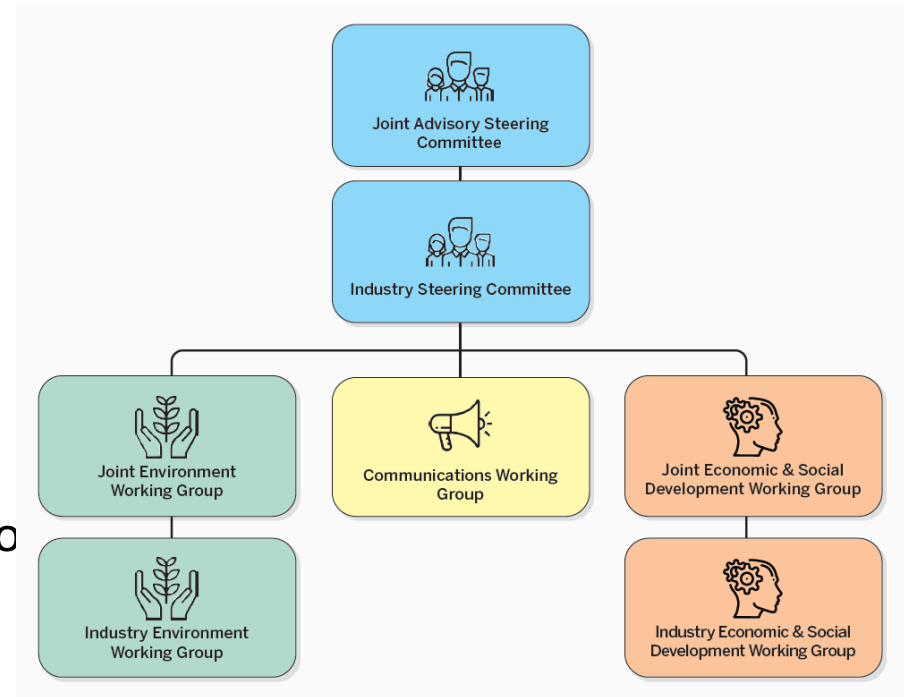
Joint Advisory Steering Committee

Industry Steering Committee

Joint Environment Working Group

Communications Working Group

Joint Economic & Social Development Working Group

Industry Environment Working Group

Industry Economic & Social Development Working Group